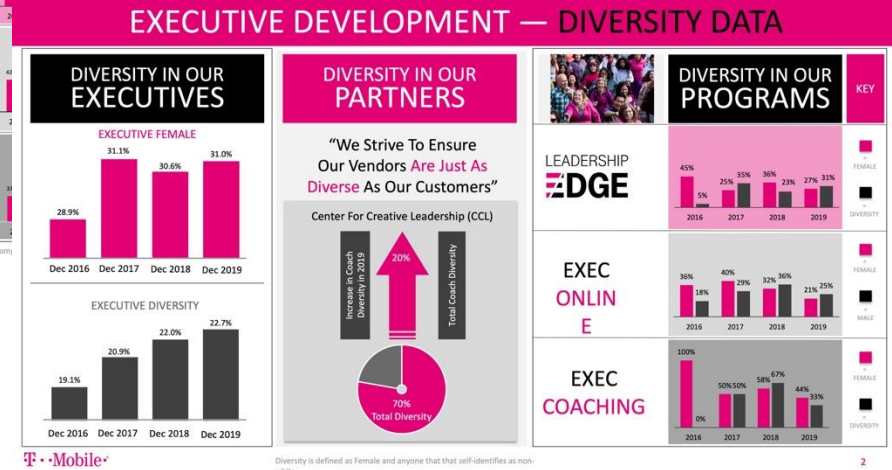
EXECUTIVE DEVELOPMENT — DIVERSITY DATA

DIVERSITY IN OUR EXECUTIVES

EXECUTIVE FEMALE

28.9% 31.1% 30.6% 31.0%

Dec 2016 Dec 2017 Dec 2018 Dec 2019

EXECUTIVE DIVERSITY

19.1% 20.9% 22.0% 22.7%

Dec 2016 Dec 2017 Dec 2018 Dec 2019

DIVERSITY IN OUR PARTNERS

"We Strive To Ensure Our Vendors Are Just As Diverse As Our Customers"

Center For Creative Leadership (CCL)

Increase in Coach Diversity in 2019

20%

Total Coach Diversity

70% Total Diversity

DIVERSITY IN OUR PROGRAMS

KEY

LEADERSHIP EDGE

45% 5% 25% 35% 36% 23% 27% 31%

2016 2017 2018 2019

FEMALE

DIVERSITY

EXEC ONLIN E

36% 18% 40% 29% 32% 36% 21% 25%

2016 2017 2018 2019

FEMALE

MALE

EXEC COACHING

100% 0% 50% 50% 58% 67% 44% 33%

2016 2017 2018 2019

FEMALE

DIVERSITY

T · · Mobile ·

Diversity is defined as Female and anyone that that self-identifies as non-

2